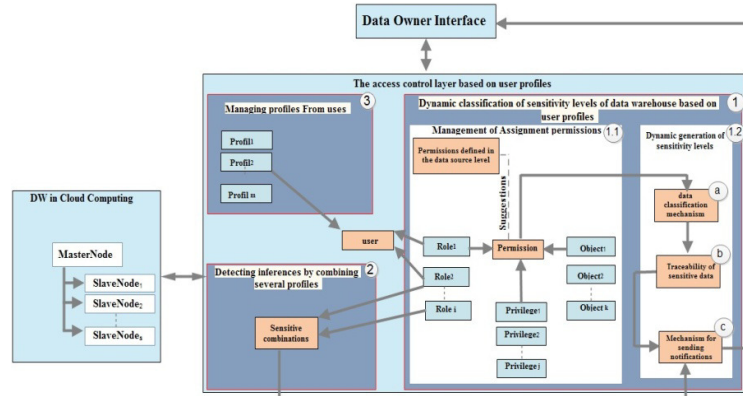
Data Owner Interface

The access control layer based on user profiles

Managing profiles From uses
3

Profil1

Profil2

Profil m

Dynamic classification of sensitivity levels of data warehouse based on user profiles
1

Management of Assignment permissions
1.1

Permissions defined in the data source level

Suggestions

Dynamic generation of sensitivity levels
1.2

data classification mechanism
a

Traceability of sensitive data
b

Mechanism for sending notifications
c

user

Role1

Role2

Role i

Permission

Object1

Object2

Object k

Privilege1

Privilege2

Privilegej

Detecting inferences by combining several profiles
2

Sensitive combinations

DW in Cloud Computing

MasterNode

SlaveNode1

SlaveNode2

SlaveNoden